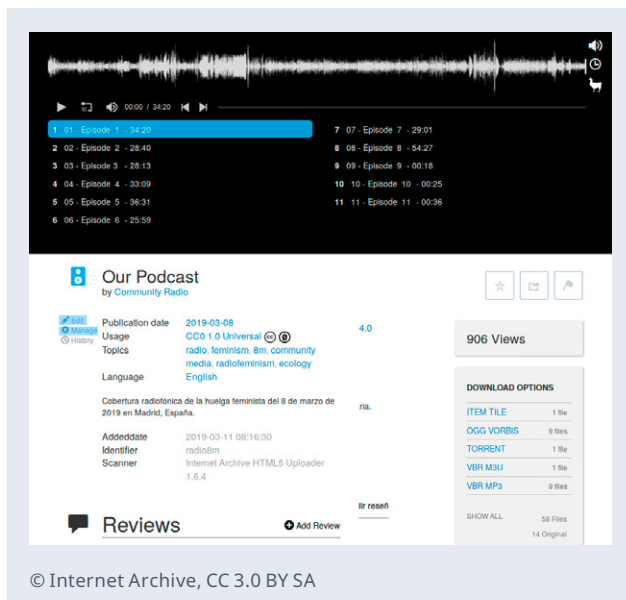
00:00 / 34:20

1 01 - Episode 1 - 34:20
2 02 - Episode 2 - 28:40
3 03 - Episode 3 - 28:13
4 04 - Episode 4 - 33:09
5 05 - Episode 5 - 36:31
6 06 - Episode 6 - 25:59
7 07 - Episode 7 - 29:01
8 08 - Episode 8 - 54:27
9 09 - Episode 9 - 00:18
10 10 - Episode 10 - 00:25
11 11 - Episode 11 - 00:36

Our Podcast
by Community Radio

Edit
Manage
History

| Publication date | 2019-03-08 |
|---|---|
| Usage | CC0 1.0 Universal |
| Topics | radio, feminism, 8m, community media, radiofeminism, ecology |
| Language | English |

4.0

Cobertura radiofónica de la huelga feminista del 8 de marzo de 2019 en Madrid, España.

ria.

| Addeddate | 2019-03-11 08:16:30 |
|---|---|
| Identifier | radio8m |
| Scanner | Internet Archive HTML5 Uploader 1.6.4 |

lir reseñ

Reviews
Add Review

906 Views

DOWNLOAD OPTIONS

| ITEM TILE | 1 file |
|---|---|
| OGG VORBIS | 9 files |
| TORRENT | 1 file |
| VBR M3U | 1 file |
| VBR MP3 | 9 files |

SHOW ALL 58 Files
14 Original

© Internet Archive, CC 3.0 BY SA